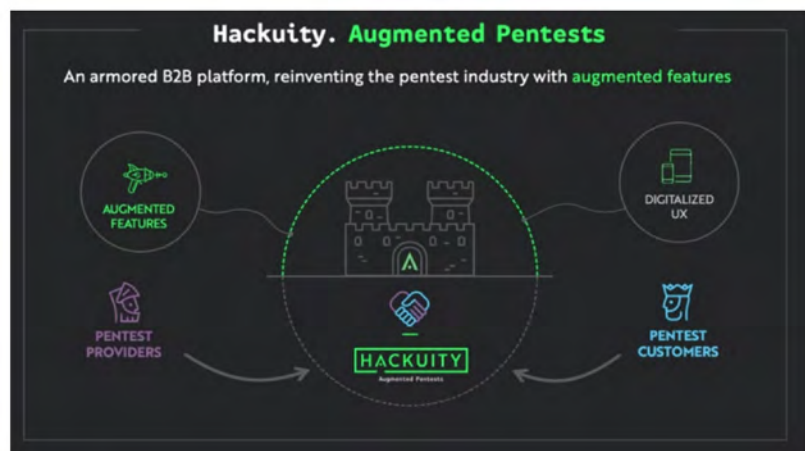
Hackuity. Augmented Pentests

An armored B2B platform, reinventing the pentest industry with augmented features

AUGMENTED FEATURES

DIGITALIZED UX

PENTEST PROVIDERS

HACKUITY
Augmented Pentests

PENTEST CUSTOMERS